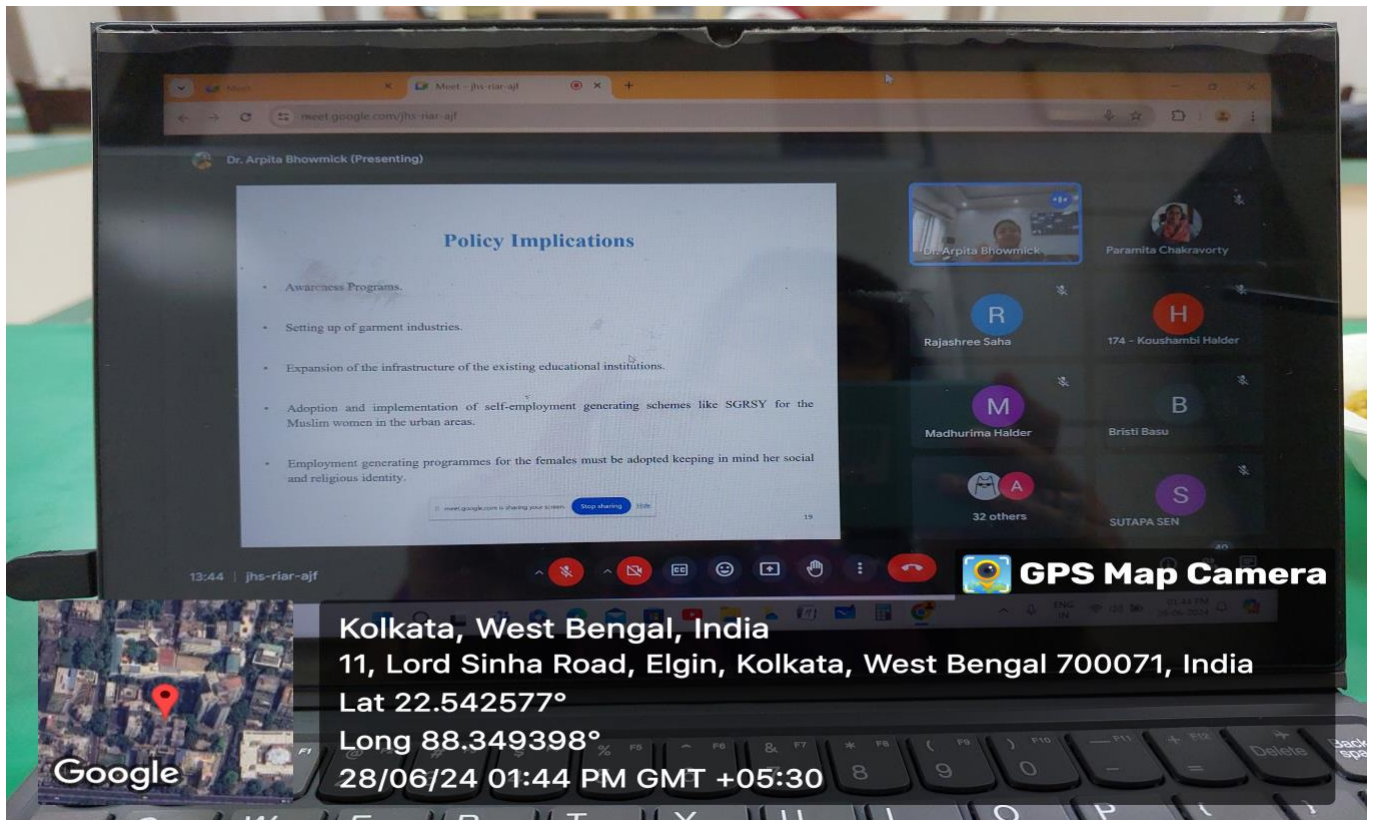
Meet – jhs-riar-ajf

meet.google.com/jhs-riar-ajf

Dr. Arpita Bhowmick (Presenting)

Policy Implications

• Awareness Programs.

• Setting up of garment industries.

• Expansion of the infrastructure of the existing educational institutions.

• Adoption and implementation of self-employment generating schemes like SGRSY for the Muslim women in the urban areas.

• Employment generating programmes for the females must be adopted keeping in mind her social and religious identity.

meet.google.com is sharing your screen. Stop sharing Hide

19

Dr. Arpita Bhowmick

Paramita Chakravorty

R
Rajashree Saha

H
174 - Koushambi Halder

M
Madhurima Halder

B
Bristi Basu

A
32 others

S
SUTAPA SEN

13:44 | jhs-riar-ajf

GPS Map Camera

Kolkata, West Bengal, India
11, Lord Sinha Road, Elgin, Kolkata, West Bengal 700071, India
Lat 22.542577°
Long 88.349398°
28/06/24 01:44 PM GMT +05:30

Google